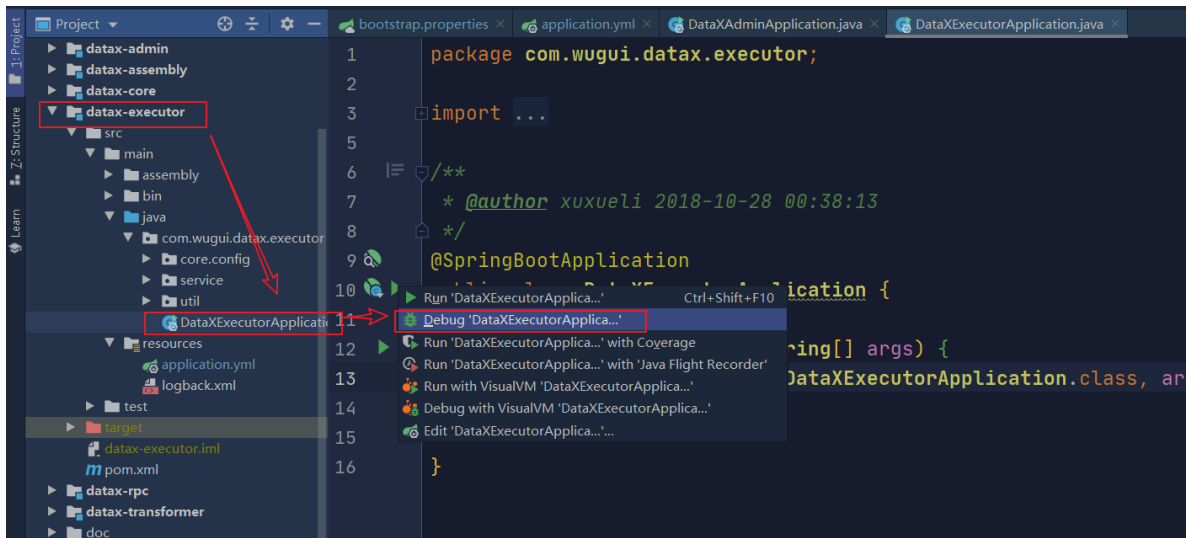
1: Project
Z: Structure
Learn

Project

datax-admin
datax-assembly
datax-core
datax-executor
src
main
assembly
bin
java
com.wugui.datax.executor
core.config
service
util
DataXExecutorApplicatio
resources
application.yml
logback.xml
test
target
datax-executor.iml
pom.xml
datax-rpc
datax-transformer
doc

bootstrap.properties
application.yml
DataXAdminApplication.java
DataXExecutorApplication.java

1 package com.wugui.datax.executor;
2
3 import ...
5
6 /**
7 * @author xuxueli 2018-10-28 00:38:13
8 */
9 @SpringBootApplication
10 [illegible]lication {
11
12 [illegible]ring[] args) {
13 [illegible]DataXExecutorApplication.class, ar
14
15
16 }

Run 'DataXExecutorApplica...' Ctrl+Shift+F10
Debug 'DataXExecutorApplica...'
Run 'DataXExecutorApplica...' with Coverage
Run 'DataXExecutorApplica...' with 'Java Flight Recorder'
Run with VisualVM 'DataXExecutorApplica...'
Debug with VisualVM 'DataXExecutorApplica...'
Edit 'DataXExecutorApplica...'...